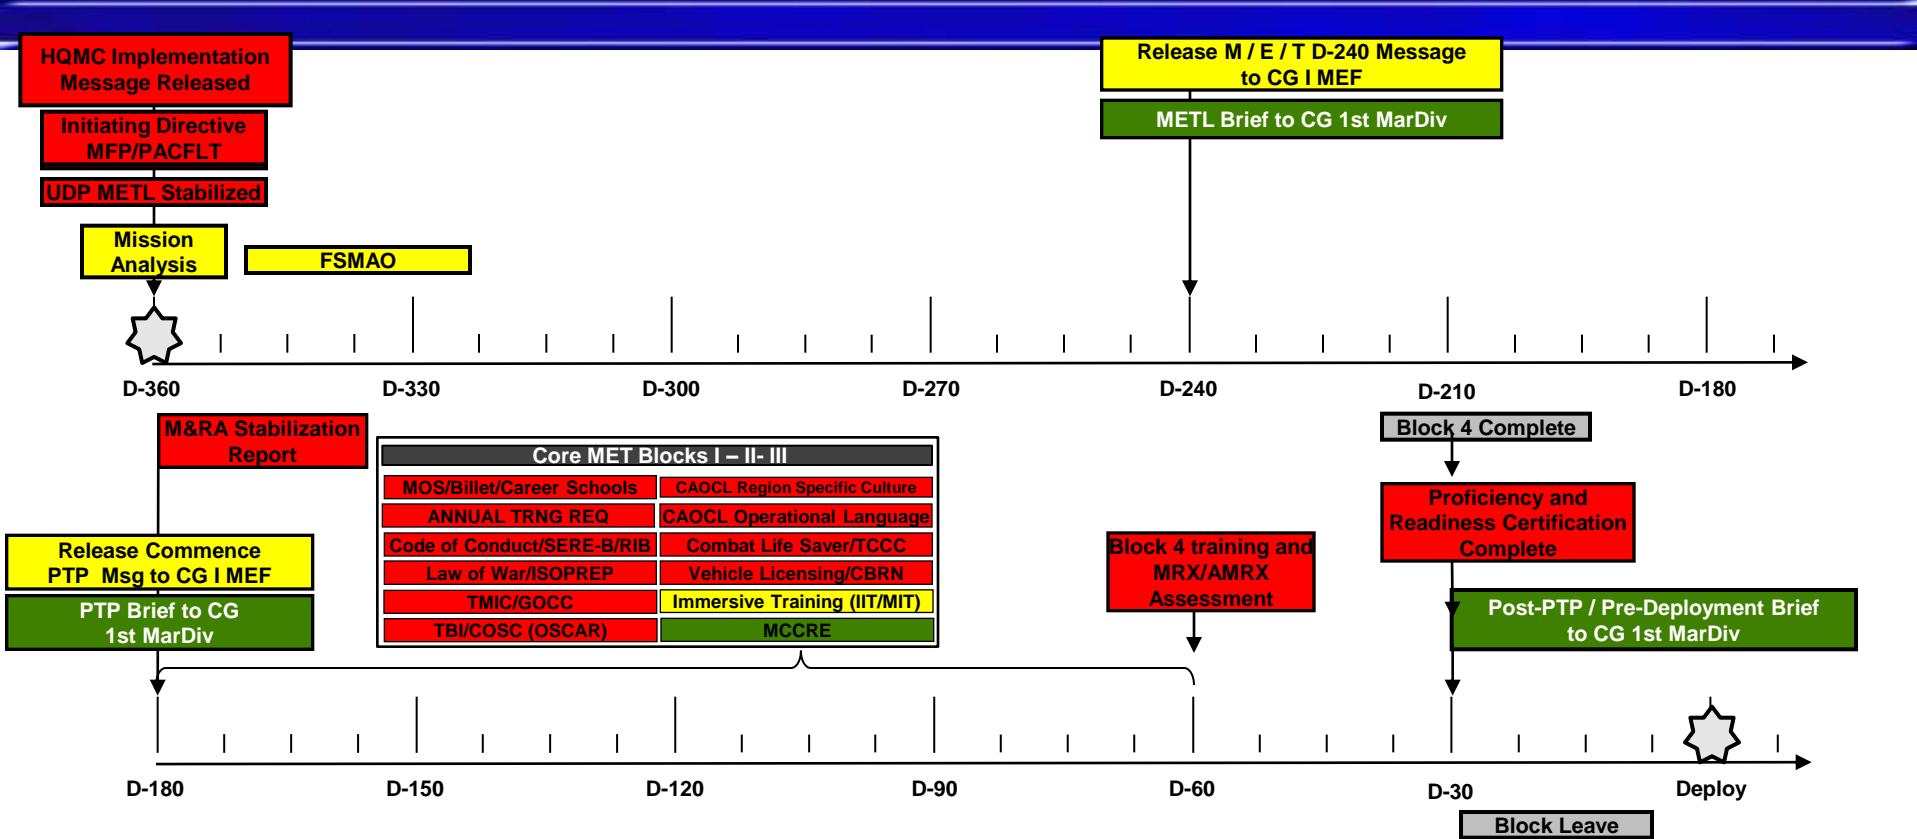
HQMC Implementation Message Released

Initiating Directive MFP/PACFLT

UDP METL Stabilized

Mission Analysis

FSMAO

Release M / E / T D-240 Message to CG I MEF

METL Brief to CG 1st MarDiv

D-360

D-330

D-300

D-270

D-240

D-210

D-180

M&RA Stabilization Report

Core MET Blocks I – II- III

| MOS/Billet/Career Schools | CAOCL Region Specific Culture |
|---|---|
| ANNUAL TRNG REQ | CAOCL Operational Language |
| Code of Conduct/SERE-B/RIB | Combat Life Saver/TCCC |
| Law of War/ISOPREP | Vehicle Licensing/CBRN |
| TMIC/GOCC | Immersive Training (IIT/MIT) |
| TBI/COSC (OSCAR) | MCCRE |

Release Commence PTP Msg to CG I MEF

PTP Brief to CG 1st MarDiv

Block 4 training and MRX/AMRX Assessment

Block 4 Complete

Proficiency and Readiness Certification Complete

Post-PTP / Pre-Deployment Brief to CG 1st MarDiv

D-180

D-150

D-120

D-90

D-60

D-30

Deploy

Block Leave